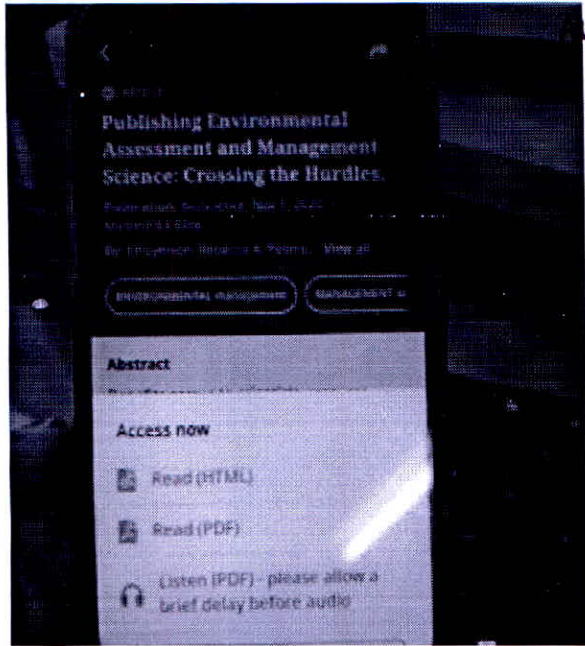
Publishing Environmental Assessment and Management Science: Crossing the Hurdles.

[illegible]

By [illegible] View all

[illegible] MANAGEMENT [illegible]

Abstract

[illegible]

Access now

Read (HTML)

Read (PDF)

Listen (PDF) - please allow a brief delay before audio